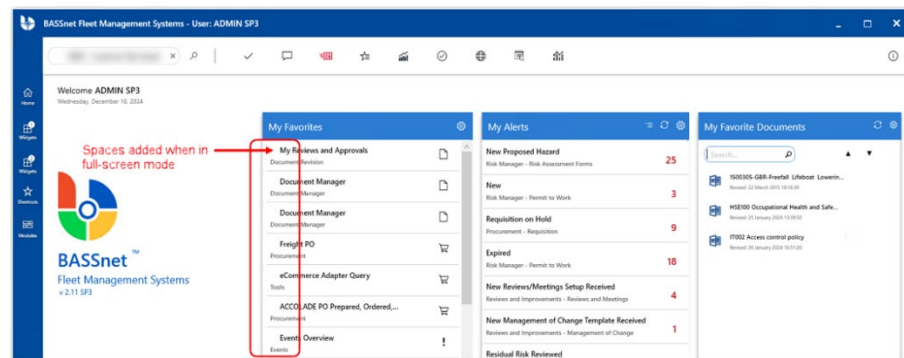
BASSnet Fleet Management Systems - User: ADMIN SP3

Home
Widgets
Widgets
Shortcuts
Modules

Welcome ADMIN SP3
Wednesday, December 18, 2024

Spaces added when in full-screen mode

BASSnet™
Fleet Management Systems
v 2.11 SP3

My Favorites

My Reviews and Approvals
Document Revision

Document Manager
Document Manager

Document Manager
Document Manager

Freight PO
Procurement

eCommerce Adapter Query
Tools

ACCOLADE PO Prepared, Ordered,...
Procurement

Events Overview
Events

My Alerts

New Proposed Hazard
Risk Manager - Risk Assessment Forms
25

New
Risk Manager - Permit to Work
3

Requisition on Hold
Procurement - Requisition
9

Expired
Risk Manager - Permit to Work
18

New Reviews/Meetings Setup Received
Reviews and Improvements - Reviews and Meetings
4

New Management of Change Template Received
Reviews and Improvements - Management of Change
1

Residual Risk Reviewed

My Favorite Documents

Search...

1500305-GBR-Freefall Lifeboat Lowerin...
Revised 22 March 2015 10:18:30

HSE100 Occupational Health and Safe...
Revised 25 January 2024 13:09:50

IT002 Access control policy
Revised 26 January 2024 16:51:20